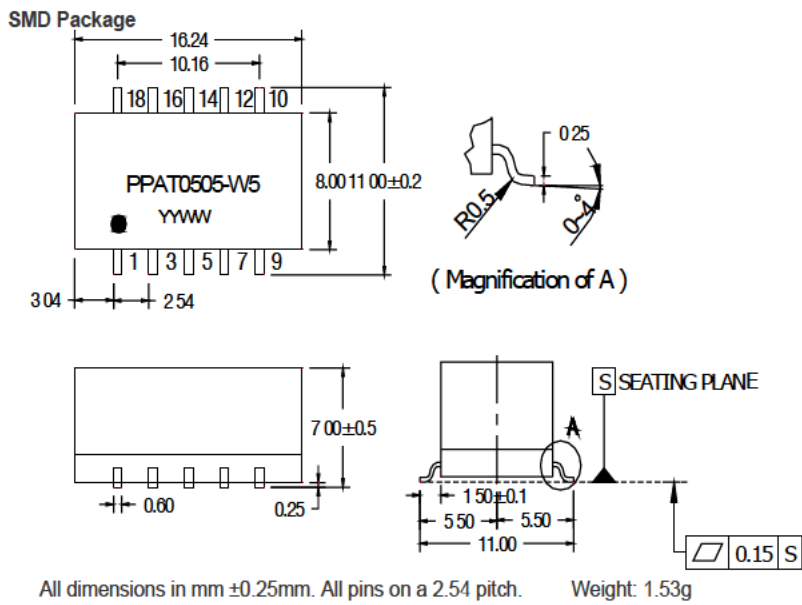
SMD Package

16.24
10.16
18 16 14 12 10
PPAT0505-W5
YYWW
1 3 5 7 9
8.00 11.00±0.2
3.04
2.54

0.25
R0.5
0~4°
( Magnification of A )

7.00±0.5
0.60
0.25

S SEATING PLANE
A
1.50±0.1
5.50
5.50
11.00
0.15 S

All dimensions in mm ±0.25mm. All pins on a 2.54 pitch. Weight: 1.53g